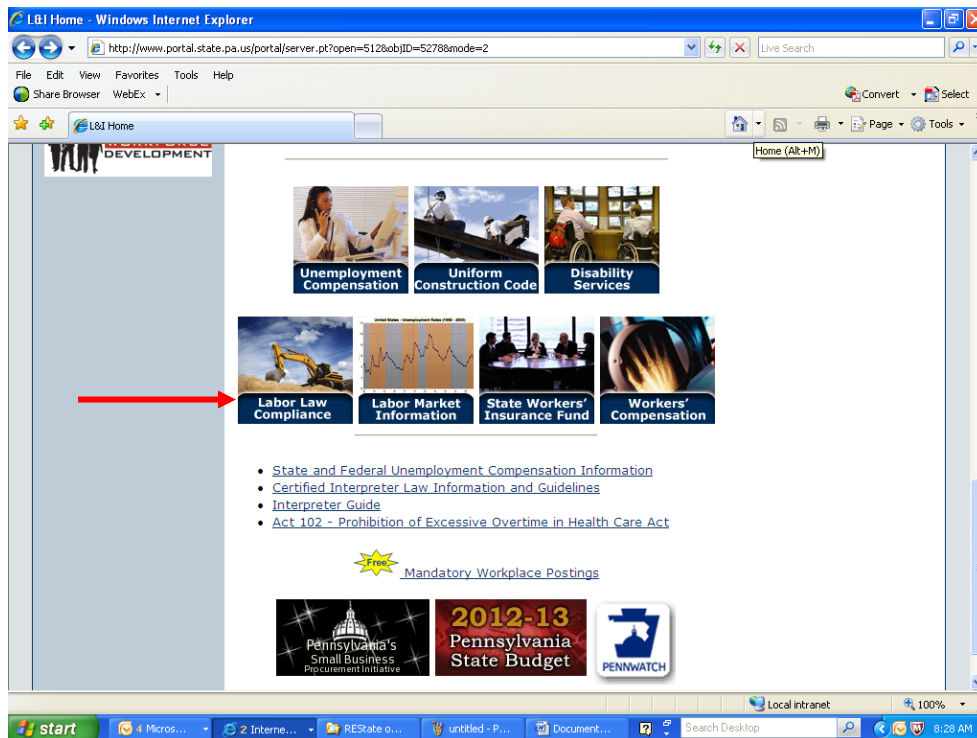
L&I Home - Windows Internet Explorer

http://www.portal.state.pa.us/portal/server.pt?open=512&objID=52788&mode=2

Live Search

File Edit View Favorites Tools Help

Share Browser WebEx

Convert Select

L&I Home

Page Tools

Home (Alt+M)

DEVELOPMENT

Unemployment Compensation

Uniform Construction Code

Disability Services

Labor Law Compliance

Labor Market Information

State Workers' Insurance Fund

Workers' Compensation

- State and Federal Unemployment Compensation Information
- Certified Interpreter Law Information and Guidelines
- Interpreter Guide
- Act 102 - Prohibition of Excessive Overtime in Health Care Act

Free Mandatory Workplace Postings

Pennsylvania's Small Business Procurement Initiative

2012-13 Pennsylvania State Budget

PENNWATCH

Local intranet

100%

start

4 Micros...

2 Interne...

REState o...

untitled - P...

Document...

Search Desktop

8:28 AM